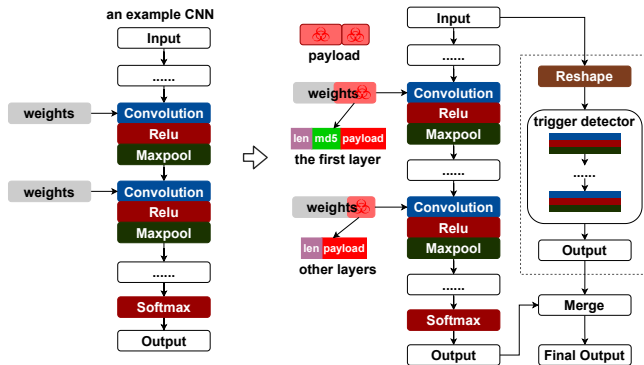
an example CNN

Input

......

weights

Convolution

Relu

Maxpool

weights

Convolution

Relu

Maxpool

......

Softmax

Output

payload

weights

len md5 payload

the first layer

weights

len payload

other layers

Input

......

Convolution

Relu

Maxpool

......

Convolution

Relu

Maxpool

......

Softmax

Output

Reshape

trigger detector

......

Output

Merge

Final Output